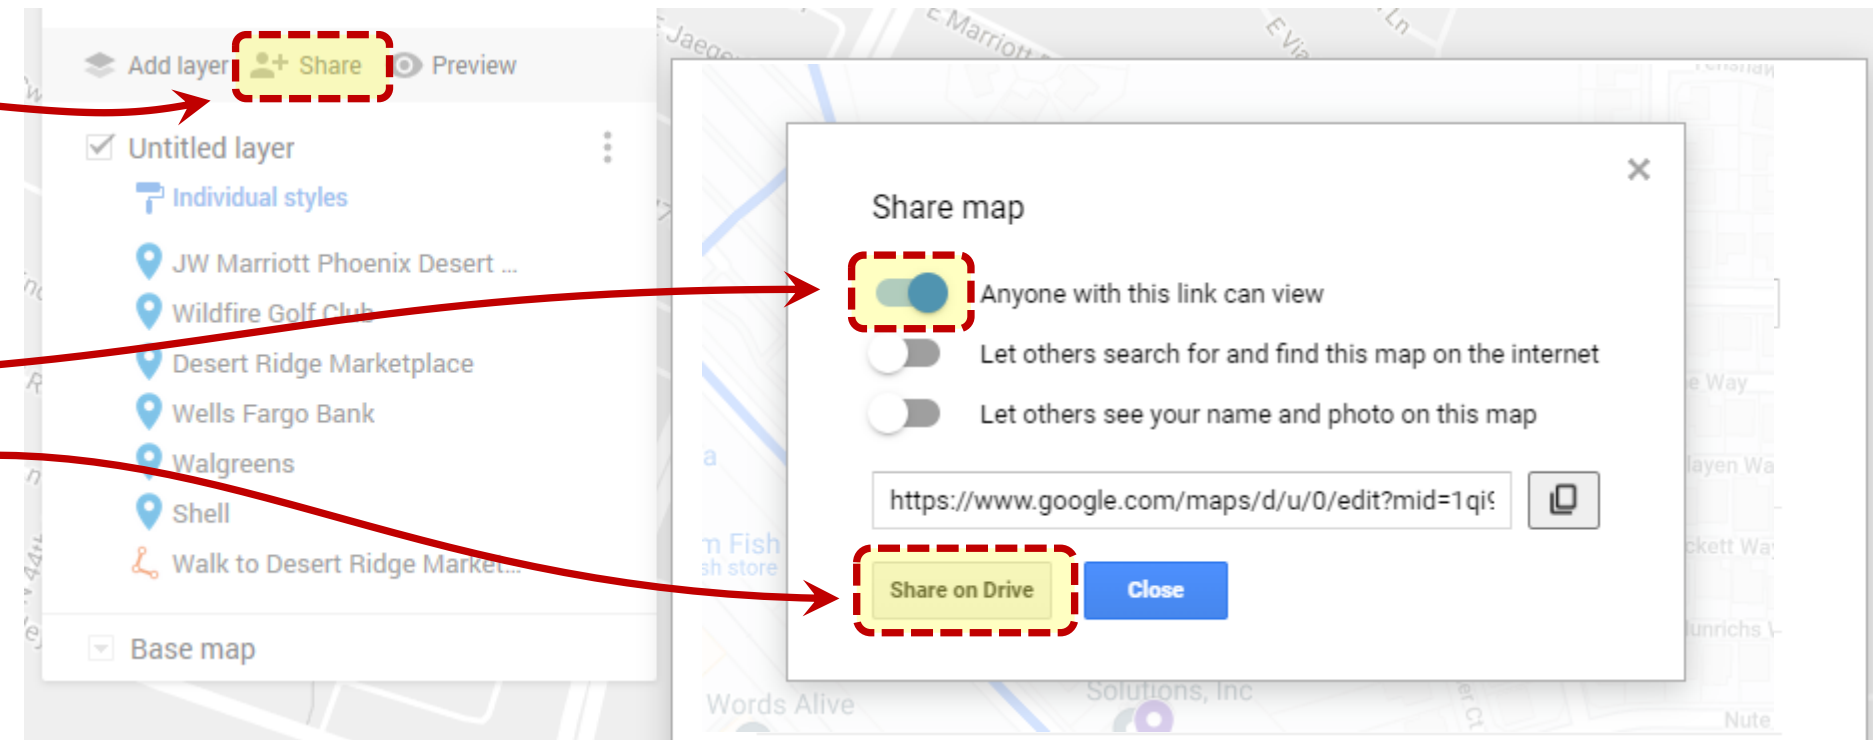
Add layer Share Preview

Untitled layer

Individual styles

JW Marriott Phoenix Desert ...

Wildfire Golf Club

Desert Ridge Marketplace

Wells Fargo Bank

Walgreens

Shell

Walk to Desert Ridge Market...

Base map

Share map

Anyone with this link can view

Let others search for and find this map on the internet

Let others see your name and photo on this map

https://www.google.com/maps/d/u/0/edit?mid=1qi

Share on Drive

Close

Words Alive

Solutions, Inc